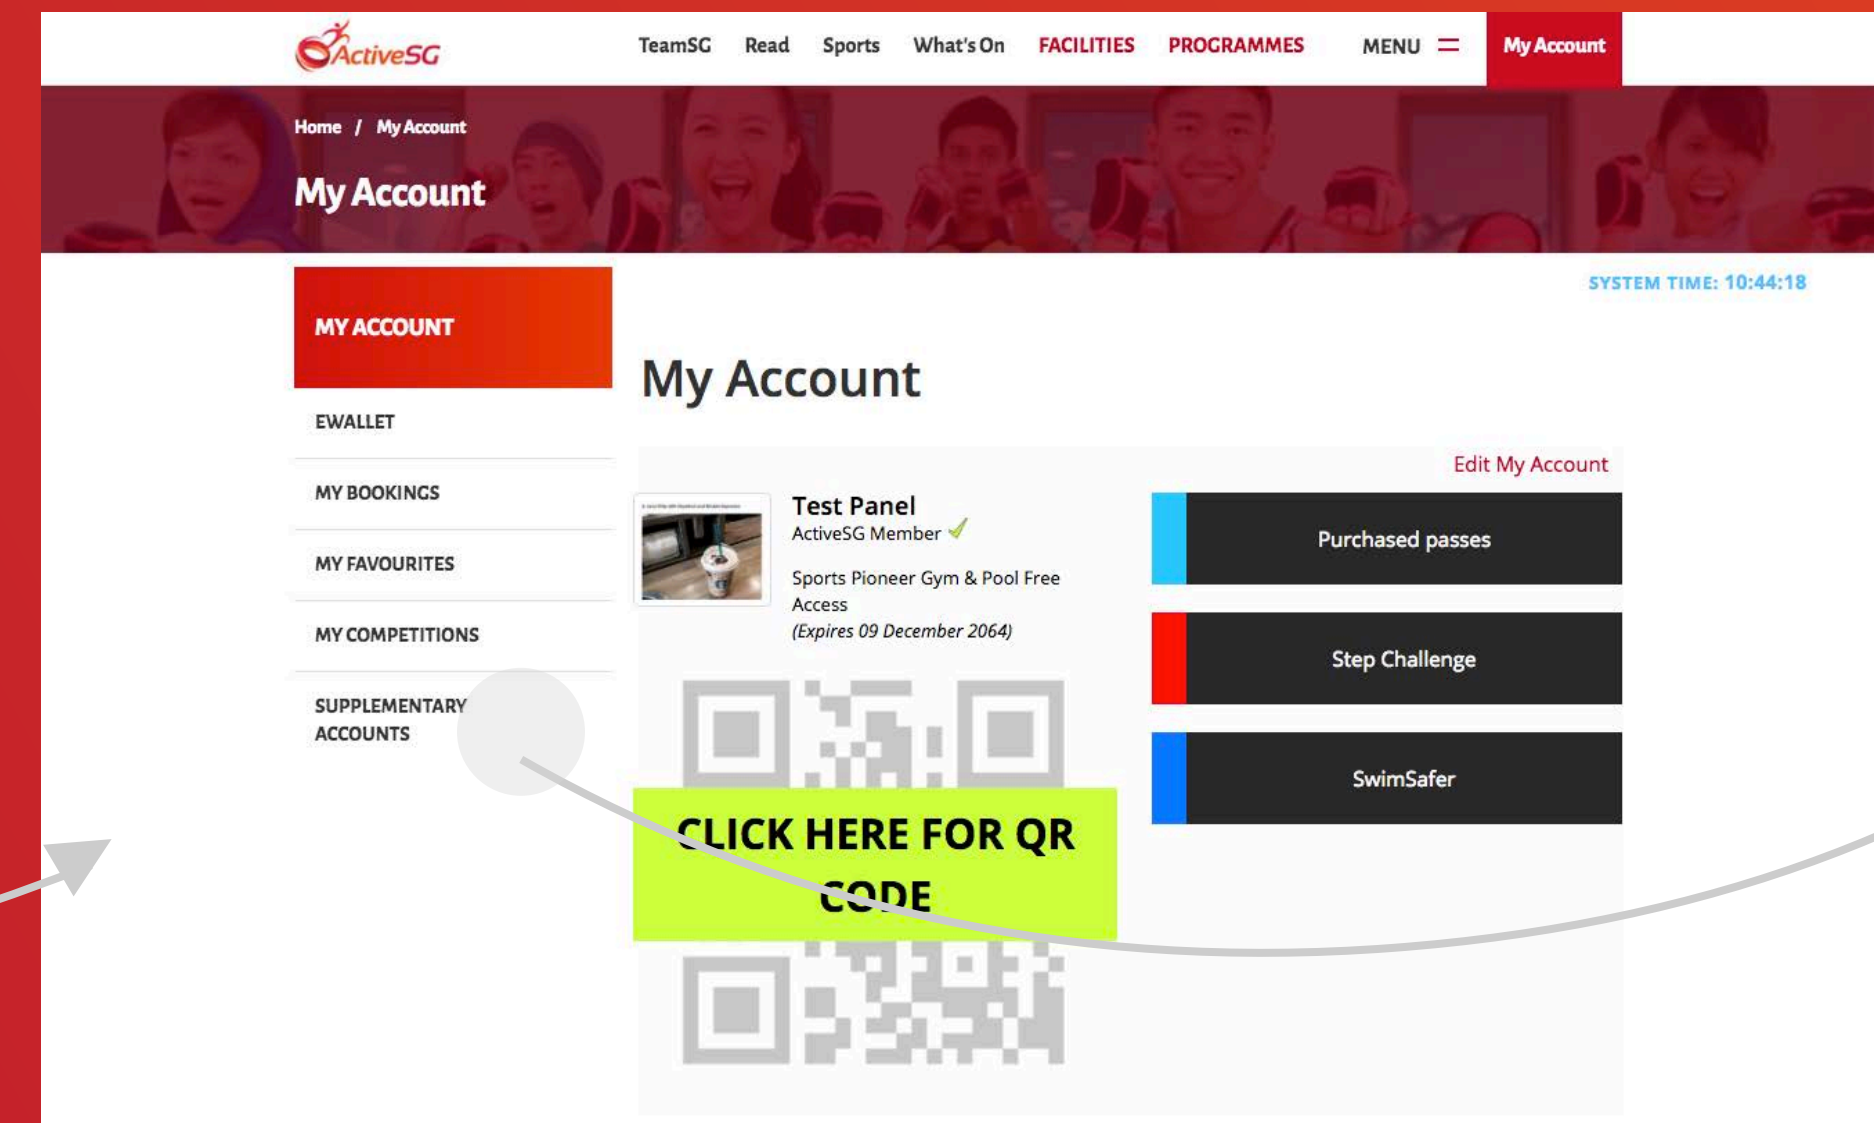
ActiveSG

TeamSG Read Sports What's On FACILITIES PROGRAMMES MENU My Account

Home / My Account

My Account

SYSTEM TIME: 10:44:18

MY ACCOUNT

EWALLET

MY BOOKINGS

MY FAVOURITES

MY COMPETITIONS

SUPPLEMENTARY ACCOUNTS

My Account

Edit My Account

Test Panel
ActiveSG Member

Sports Pioneer Gym & Pool Free Access
(Expires 09 December 2064)

Purchased passes

Step Challenge

SwimSafer

CLICK HERE FOR QR CODE